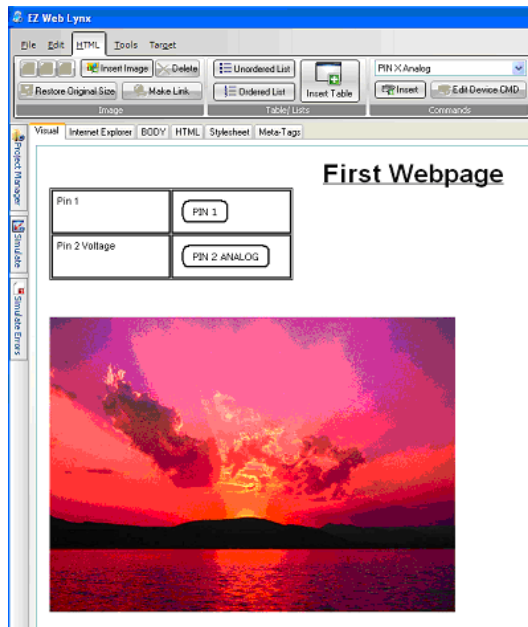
EZ Web Lynx

File Edit HTML Tools Target

Insert Image Delete
Restore Original Size Make Link
Image

Unordered List
Ordered List
Insert Table
Table/ Lists

PIN X Analog
Insert Edit Device CMD
Commands

Visual Internet Explorer BODY HTML Stylesheet Meta-Tags

Project Manager
Simulate
Simulate Errors

First Webpage

| Pin 1 | PIN 1 |
|---|---|
| Pin 2 Voltage | PIN 2 ANALOG |